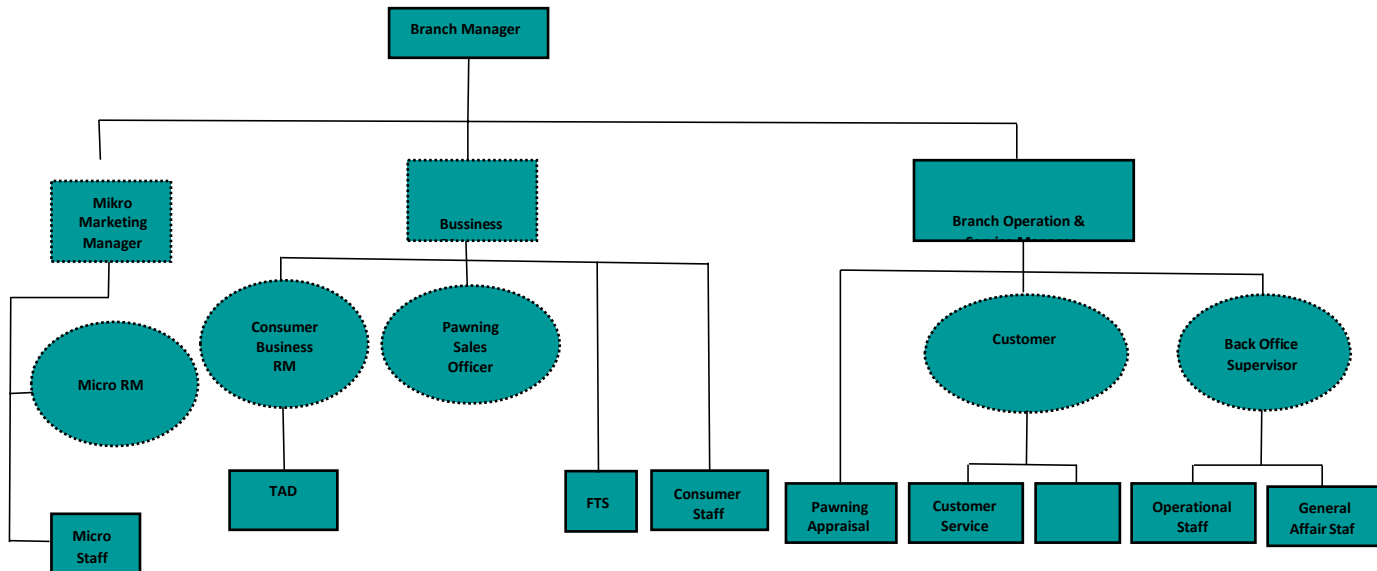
Branch Manager

Mikro Marketing Manager

Bussiness

Branch Operation & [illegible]

Micro RM

Micro Staff

Consumer Business RM

Pawning Sales Officer

TAD

FTS

Consumer Staff

Customer

Back Office Supervisor

Pawning Appraisal

Customer Service

Operational Staff

General Affair Staf